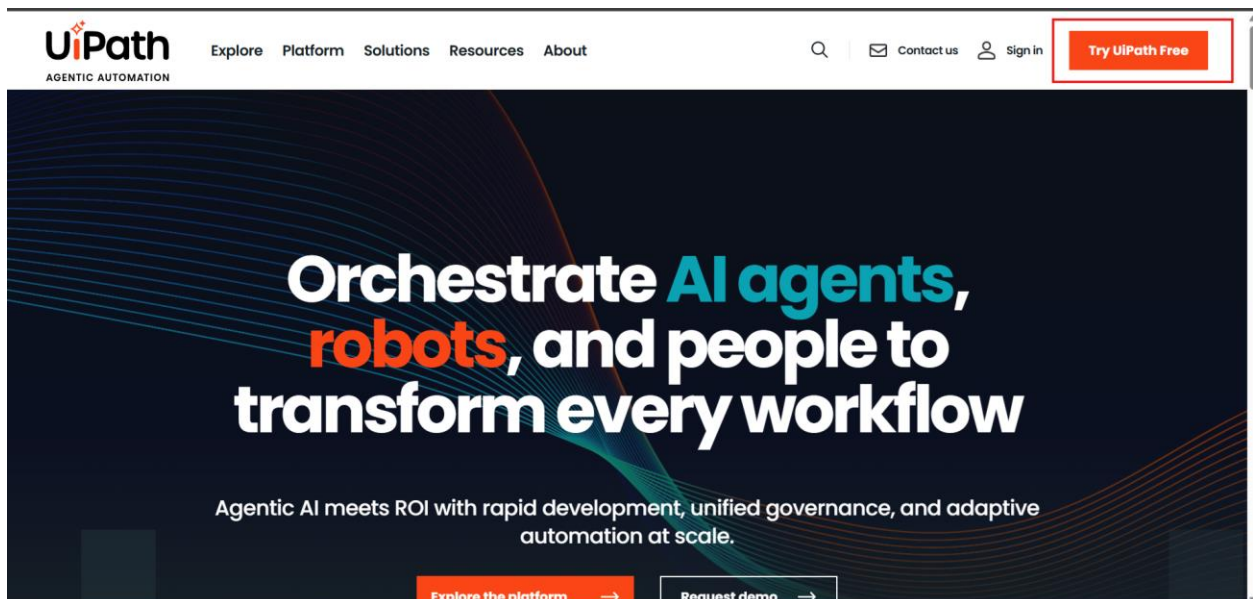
UiPath
AGENTIC AUTOMATION

Explore Platform Solutions Resources About

Contact us Sign in Try UiPath Free

Orchestrate AI agents, robots, and people to transform every workflow

Agentic AI meets ROI with rapid development, unified governance, and adaptive automation at scale.

Explore the platform → Request demo →